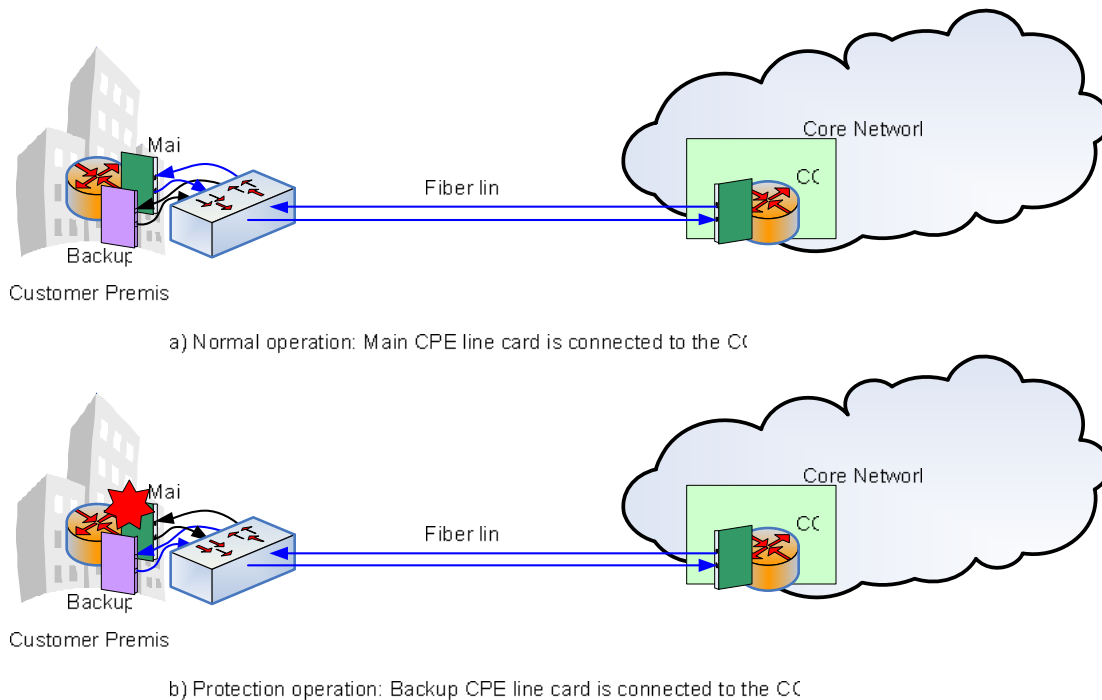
Mai

Backup

Customer Premis

Fiber lin

Core Networl

CC

a) Normal operation: Main CPE line card is connected to the CC

Mai

Backup

Customer Premis

Fiber lin

Core Networl

CC

b) Protection operation: Backup CPE line card is connected to the CC